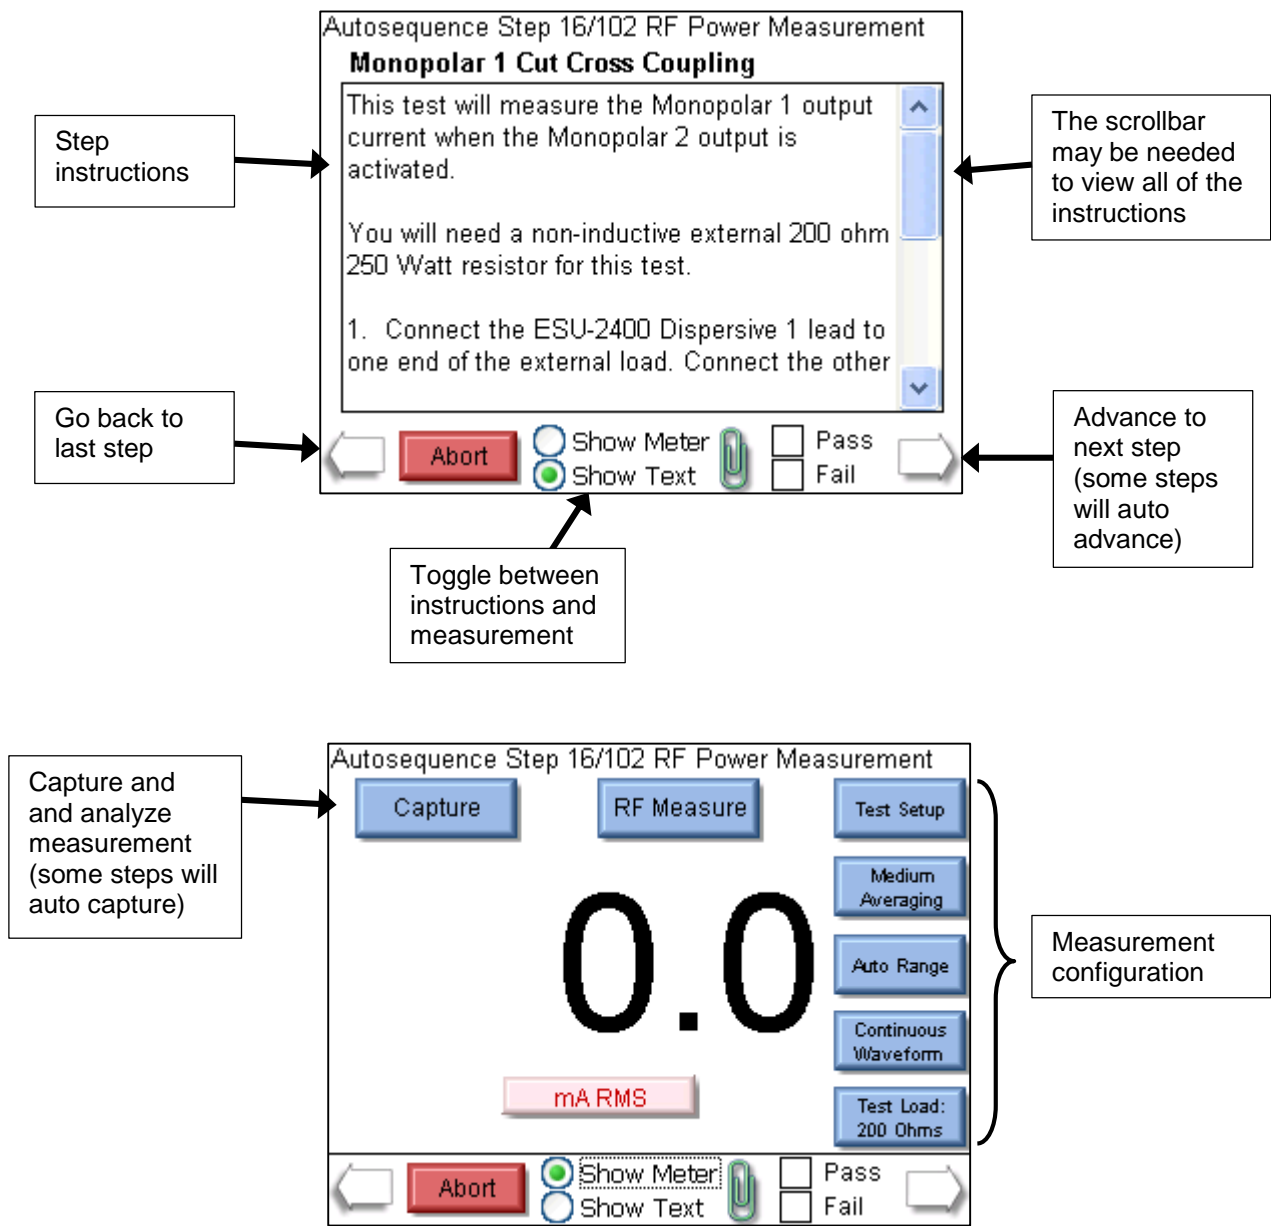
Autosequence Step 16/102 RF Power Measurement

Monopolar 1 Cut Cross Coupling

This test will measure the Monopolar 1 output current when the Monopolar 2 output is activated.

You will need a non-inductive external 200 ohm 250 Watt resistor for this test.

1. Connect the ESU-2400 Dispersive 1 lead to one end of the external load. Connect the other

Step instructions

The scrollbar may be needed to view all of the instructions

Go back to last step

Abort

Show Meter

Show Text

Pass

Fail

Advance to next step (some steps will auto advance)

Toggle between instructions and measurement

Autosequence Step 16/102 RF Power Measurement

Capture and and analyze measurement (some steps will auto capture)

Capture

RF Measure

Test Setup

Medium Averaging

Auto Range

Continuous Waveform

Test Load: 200 Ohms

0.0

mA RMS

Measurement configuration

Abort

Show Meter

Show Text

Pass

Fail